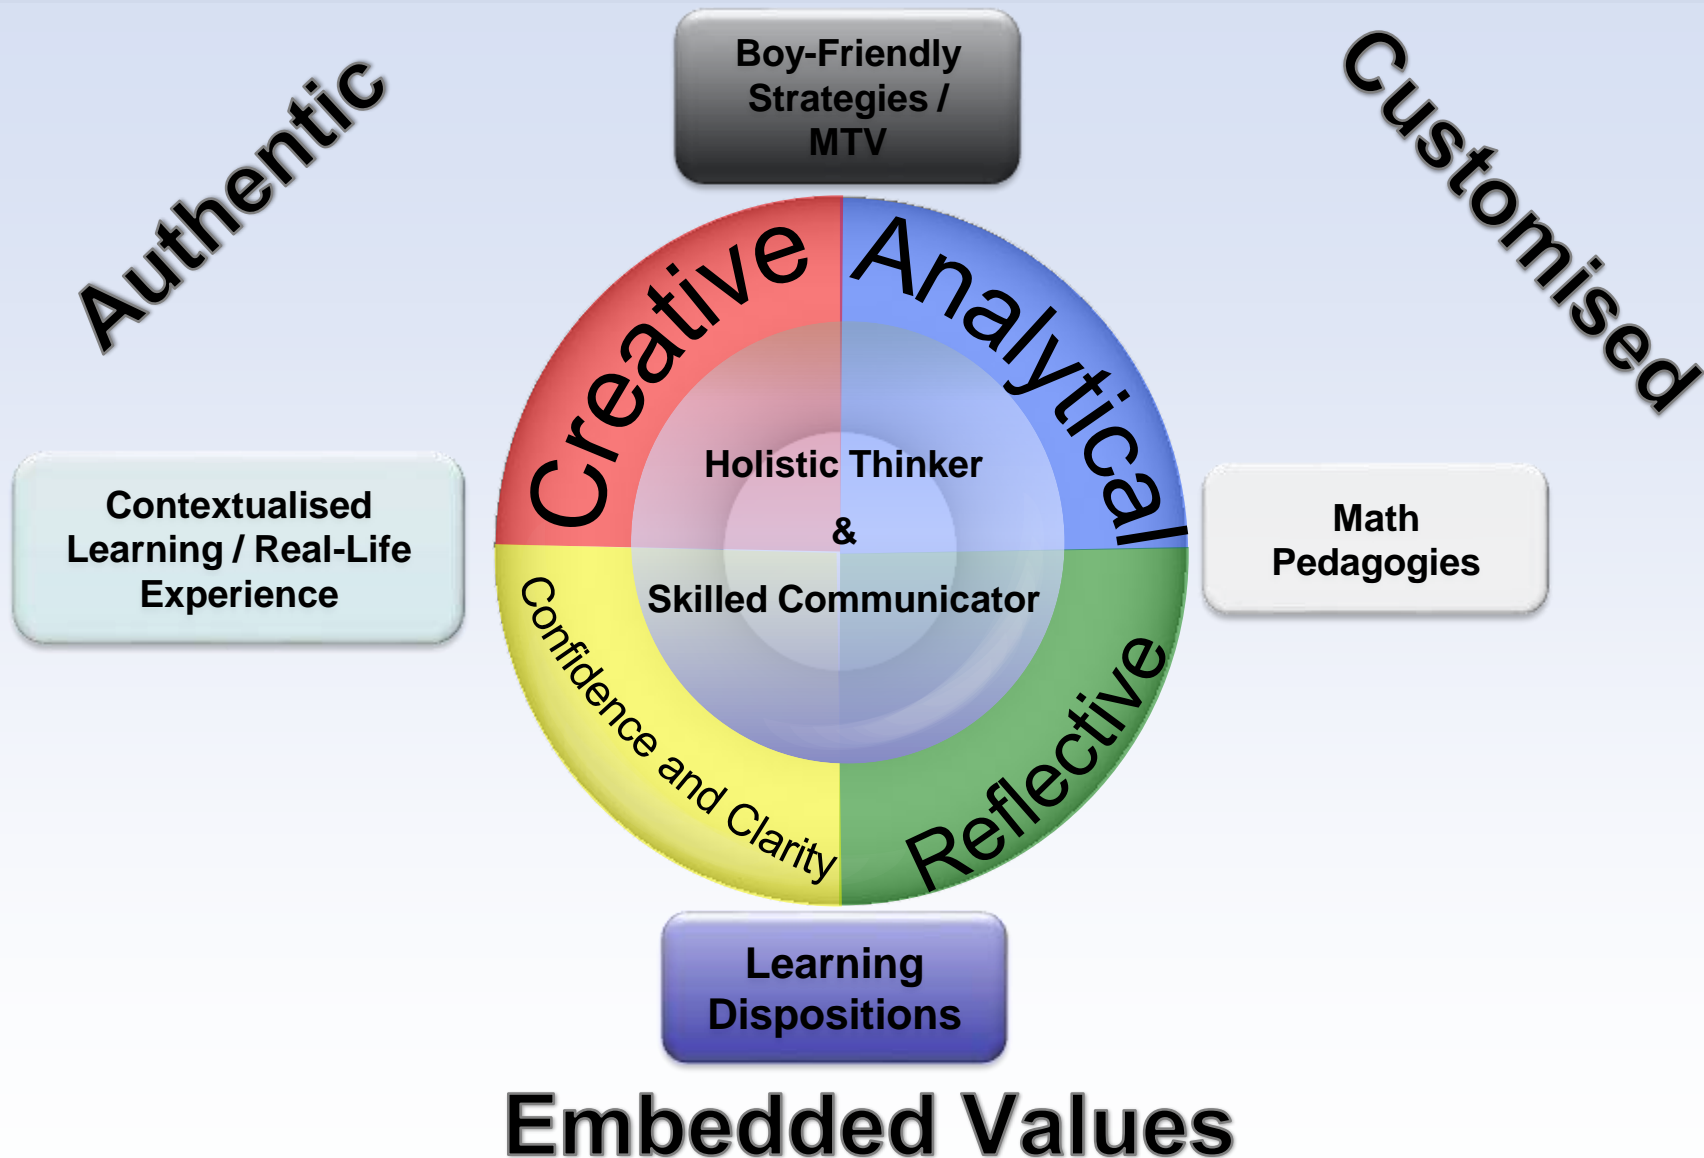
Authentic

Boy-Friendly Strategies / MTV

Customised

Creative

Analytical

Contextualised Learning / Real-Life Experience

Holistic Thinker

&

Skilled Communicator

Math Pedagogies

Confidence and Clarity

Reflective

Learning Dispositions

Embedded Values